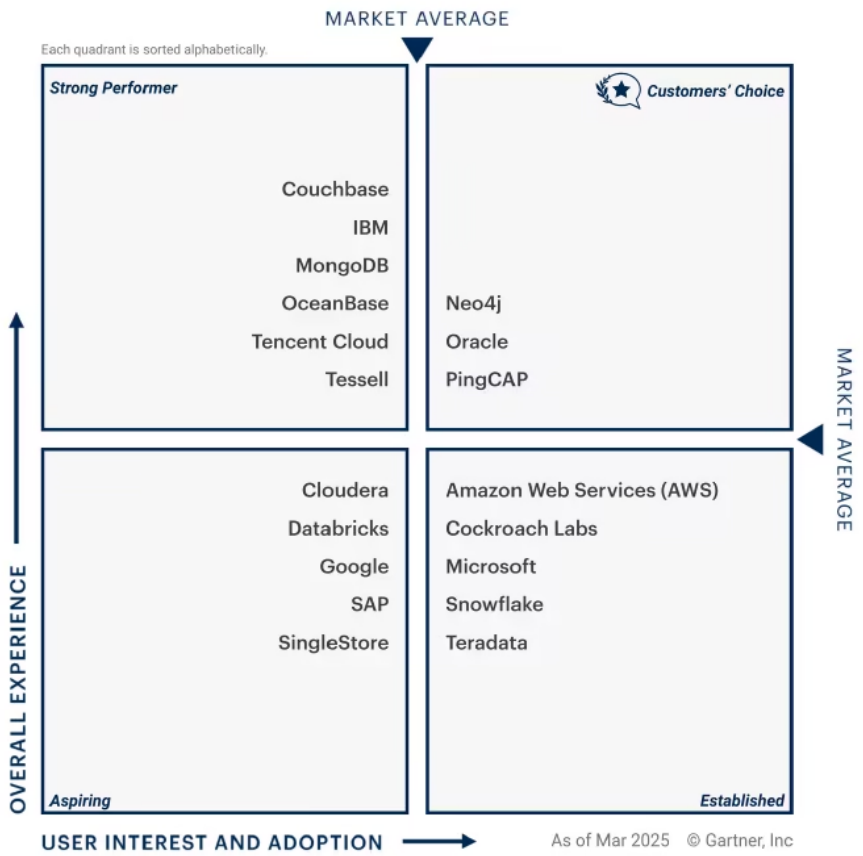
MARKET AVERAGE

Each quadrant is sorted alphabetically.

Strong Performer

Couchbase
IBM
MongoDB
OceanBase
Tencent Cloud
Tessell

Customers' Choice

Neo4j
Oracle
PingCAP

MARKET AVERAGE

Cloudera
Databricks
Google
SAP
SingleStore

Aspiring

Amazon Web Services (AWS)
Cockroach Labs
Microsoft
Snowflake
Teradata

Established

OVERALL EXPERIENCE

USER INTEREST AND ADOPTION

As of Mar 2025 © Gartner, Inc